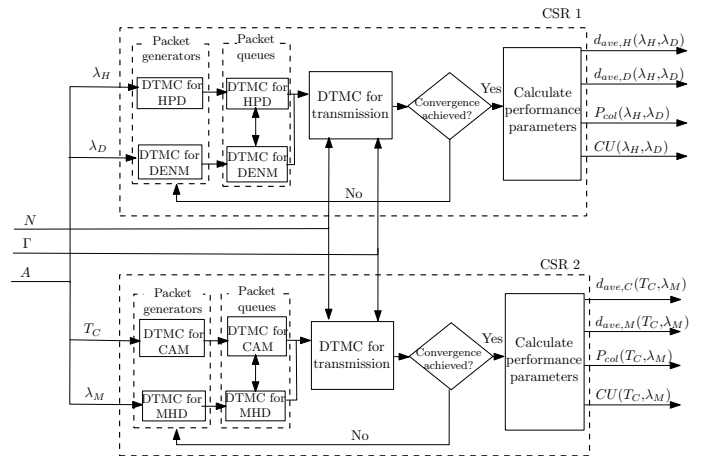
CSR 1

Packet generators

Packet queues

$\lambda_H$

DTMC for HPD

DTMC for HPD

DTMC for transmission

Convergence achieved?

Yes

Calculate performance parameters

$d_{ave,H}(\lambda_H,\lambda_D)$

$d_{ave,D}(\lambda_H,\lambda_D)$

$P_{col}(\lambda_H,\lambda_D)$

$CU(\lambda_H,\lambda_D)$

$\lambda_D$

DTMC for DENM

DTMC for DENM

No

$N$

$\Gamma$

$A$

CSR 2

Packet generators

Packet queues

$T_C$

DTMC for CAM

DTMC for CAM

DTMC for transmission

Convergence achieved?

Yes

Calculate performance parameters

$d_{ave,C}(T_C,\lambda_M)$

$d_{ave,M}(T_C,\lambda_M)$

$P_{col}(T_C,\lambda_M)$

$CU(T_C,\lambda_M)$

$\lambda_M$

DTMC for MHD

DTMC for MHD

No